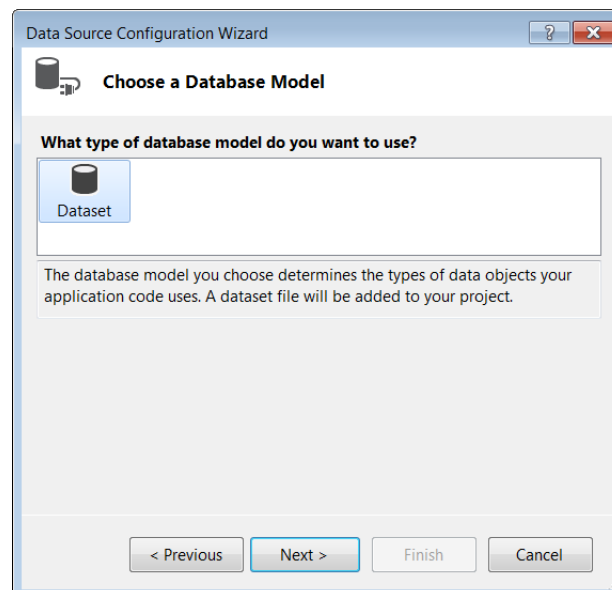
Data Source Configuration Wizard

?

Choose a Database Model

What type of database model do you want to use?

Dataset

The database model you choose determines the types of data objects your application code uses. A dataset file will be added to your project.

< Previous

Next >

Finish

Cancel